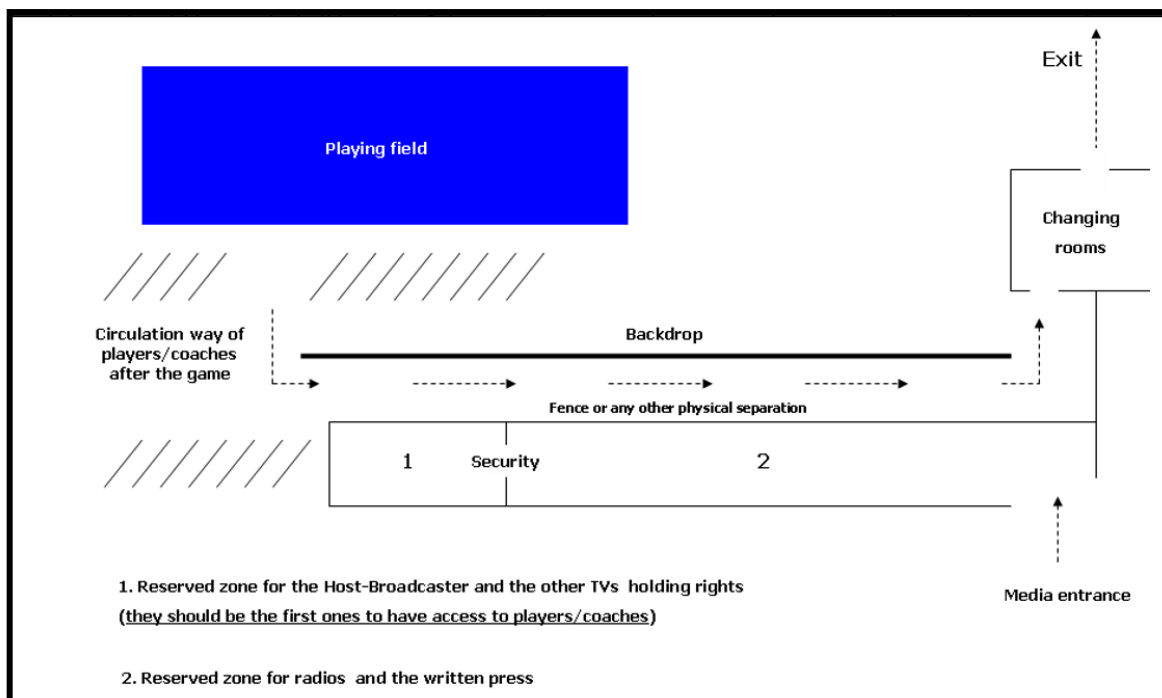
Exit

Playing field

Changing rooms

Circulation way of players/coaches after the game

Backdrop

Fence or any other physical separation

1

Security

2

Media entrance

1. Reserved zone for the Host-Broadcaster and the other TVs holding rights
(they should be the first ones to have access to players/coaches)

2. Reserved zone for radios and the written press